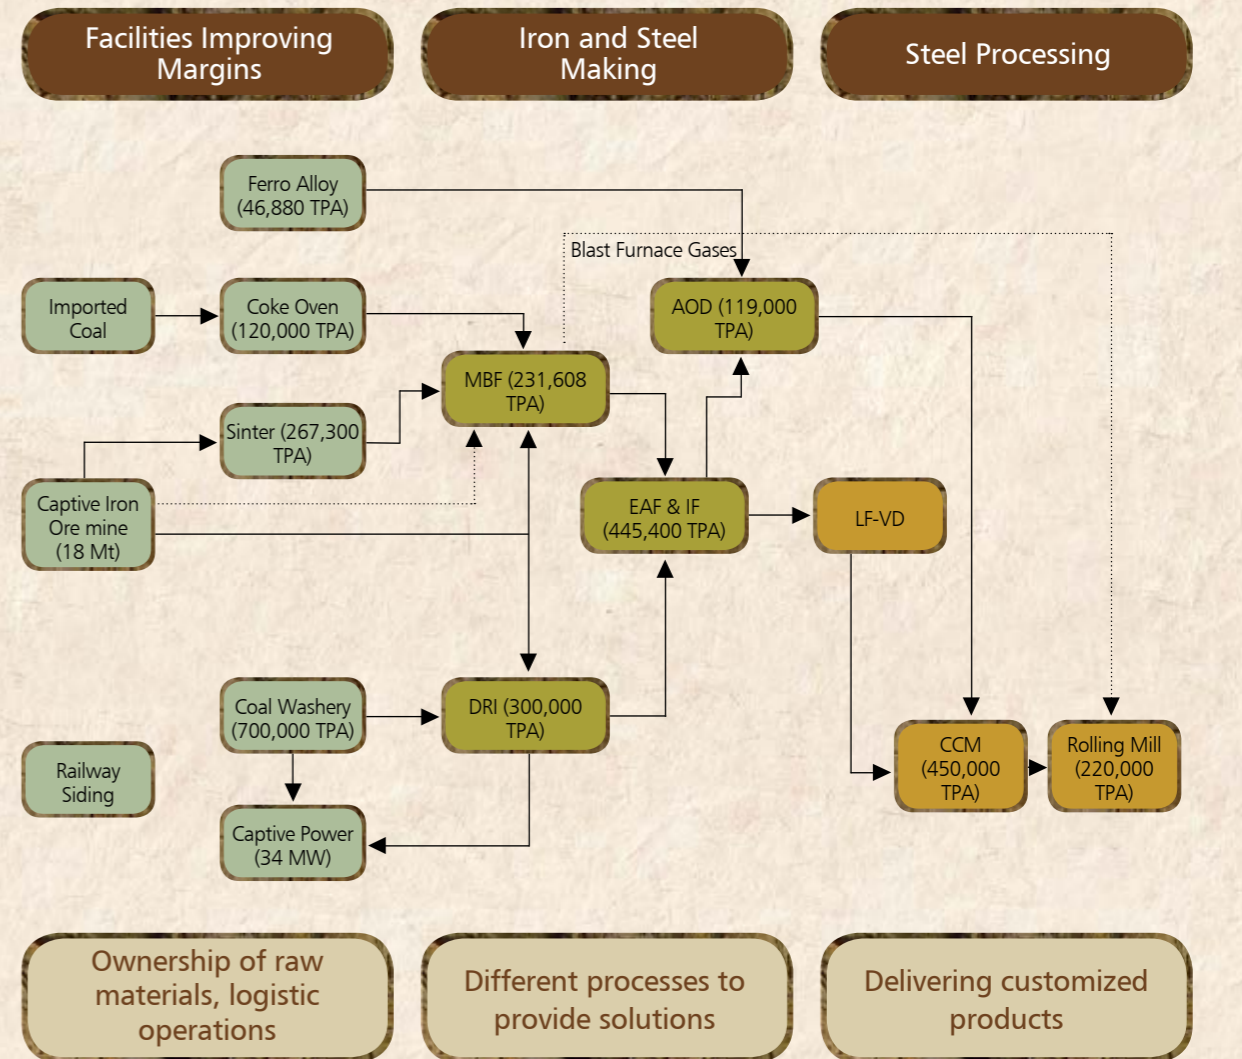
Facilities Improving Margins

Iron and Steel Making

Steel Processing

Ferro Alloy (46,880 TPA)

Blast Furnace Gases

Imported Coal

Coke Oven (120,000 TPA)

AOD (119,000 TPA)

MBF (231,608 TPA)

Sinter (267,300 TPA)

Captive Iron Ore mine (18 Mt)

EAF & IF (445,400 TPA)

LF-VD

Coal Washery (700,000 TPA)

DRI (300,000 TPA)

Railway Siding

CCM (450,000 TPA)

Rolling Mill (220,000 TPA)

Captive Power (34 MW)

Ownership of raw materials, logistic operations

Different processes to provide solutions

Delivering customized products